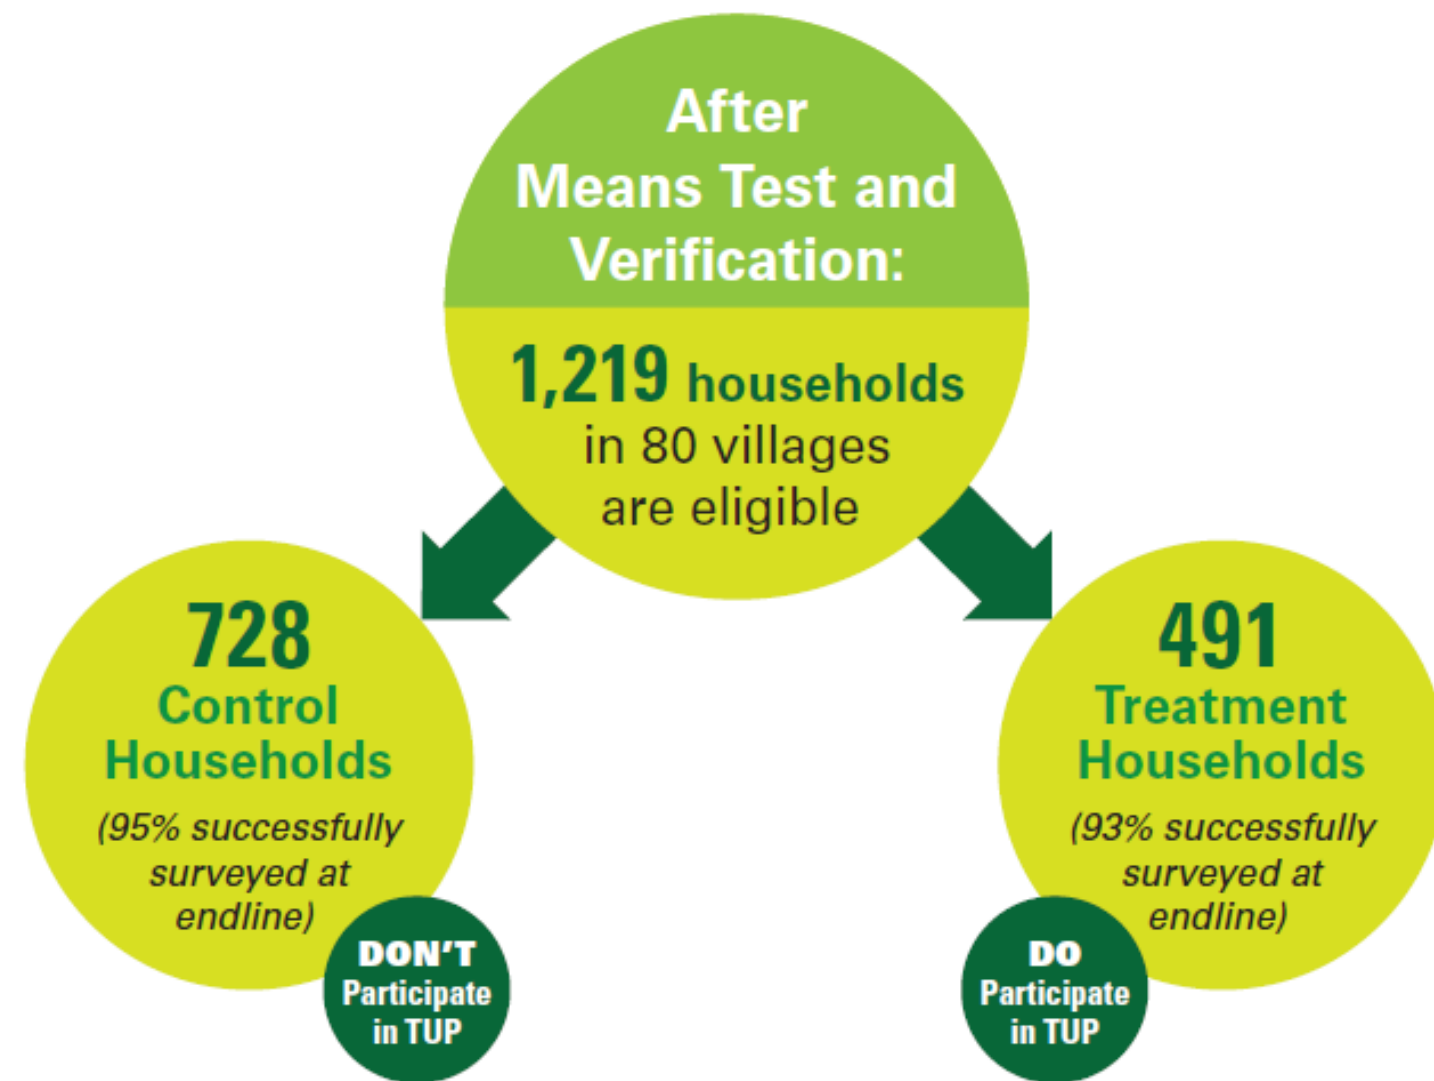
After Means Test and Verification:

1,219 households in 80 villages are eligible

728 Control Households (95% successfully surveyed at endline)

DON'T Participate in TUP

491 Treatment Households (93% successfully surveyed at endline)

DO Participate in TUP